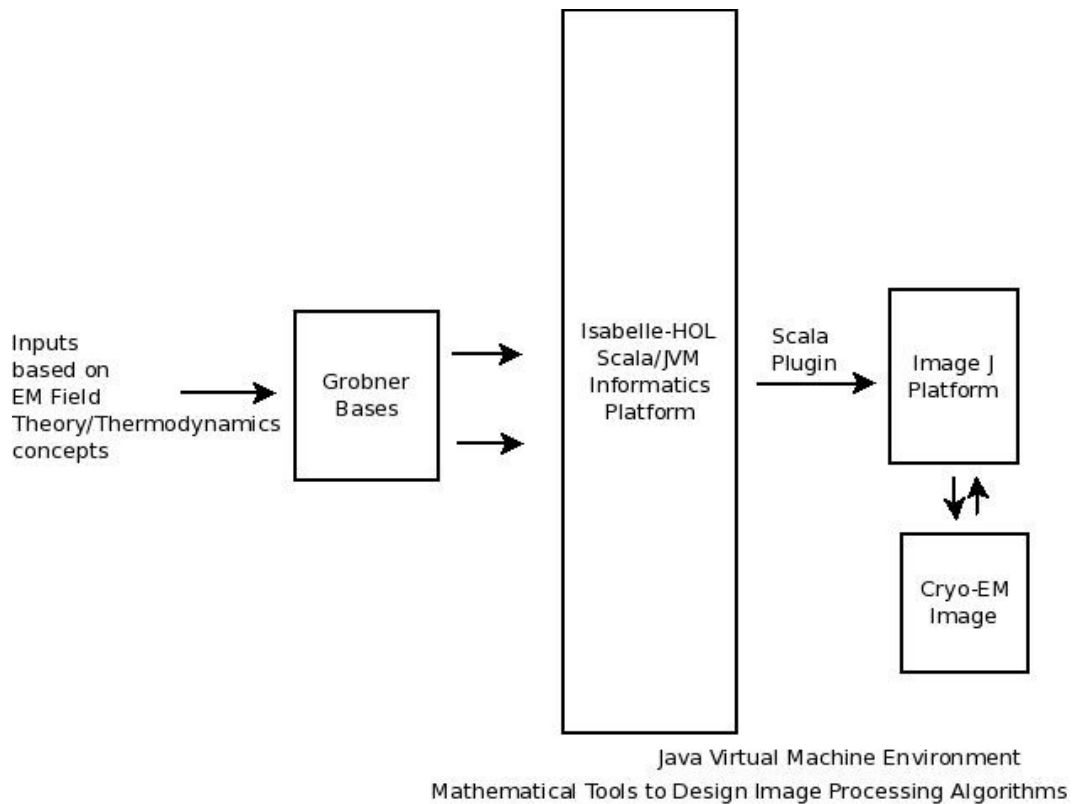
Inputs based on EM Field Theory/Thermodynamics concepts

Grobner Bases

Isabelle-HOL Scala/JVM Informatics Platform

Scala Plugin

Image J Platform

Cryo-EM Image

Java Virtual Machine Environment

Mathematical Tools to Design Image Processing Algorithms